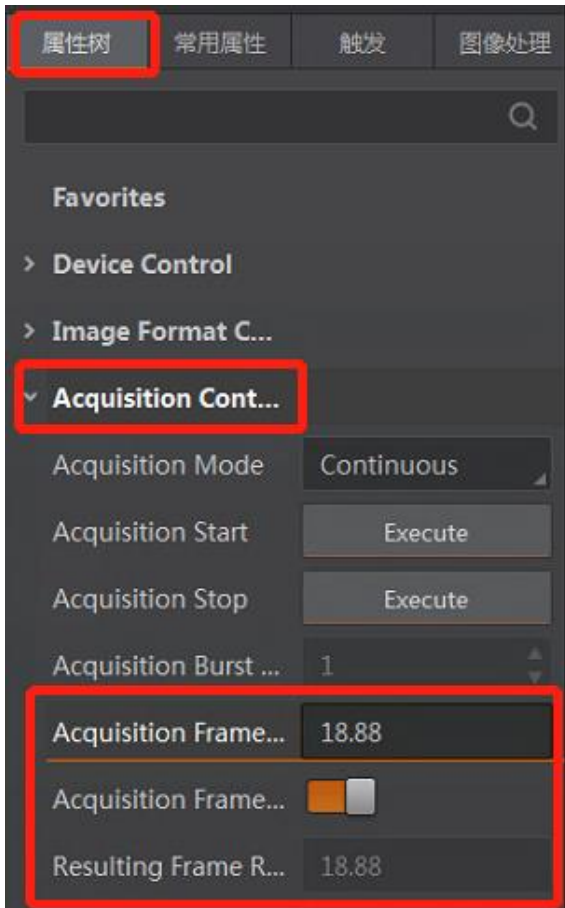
属性树 常用属性 触发 图像处理

Favorites

> Device Control

> Image Format C...

˅ Acquisition Cont...

| Acquisition Mode | Continuous |
|---|---|
| Acquisition Start | Execute |
| Acquisition Stop | Execute |
| Acquisition Burst ... | 1 |
| Acquisition Frame... | 18.88 |
| Acquisition Frame... | |
| Resulting Frame R... | 18.88 |